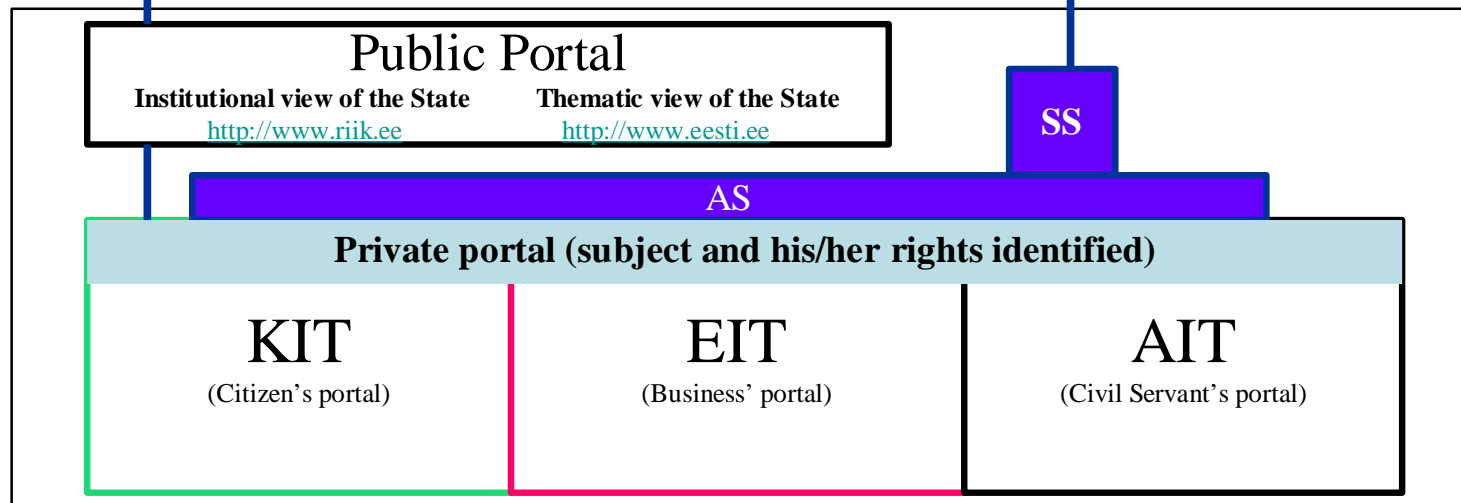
Public Portal

Institutional view of the State
http://www.riik.ee

Thematic view of the State
http://www.eesti.ee

SS

AS

Private portal (subject and his/her rights identified)

KIT
(Citizen’s portal)

EIT
(Business’ portal)

AIT
(Civil Servant’s portal)